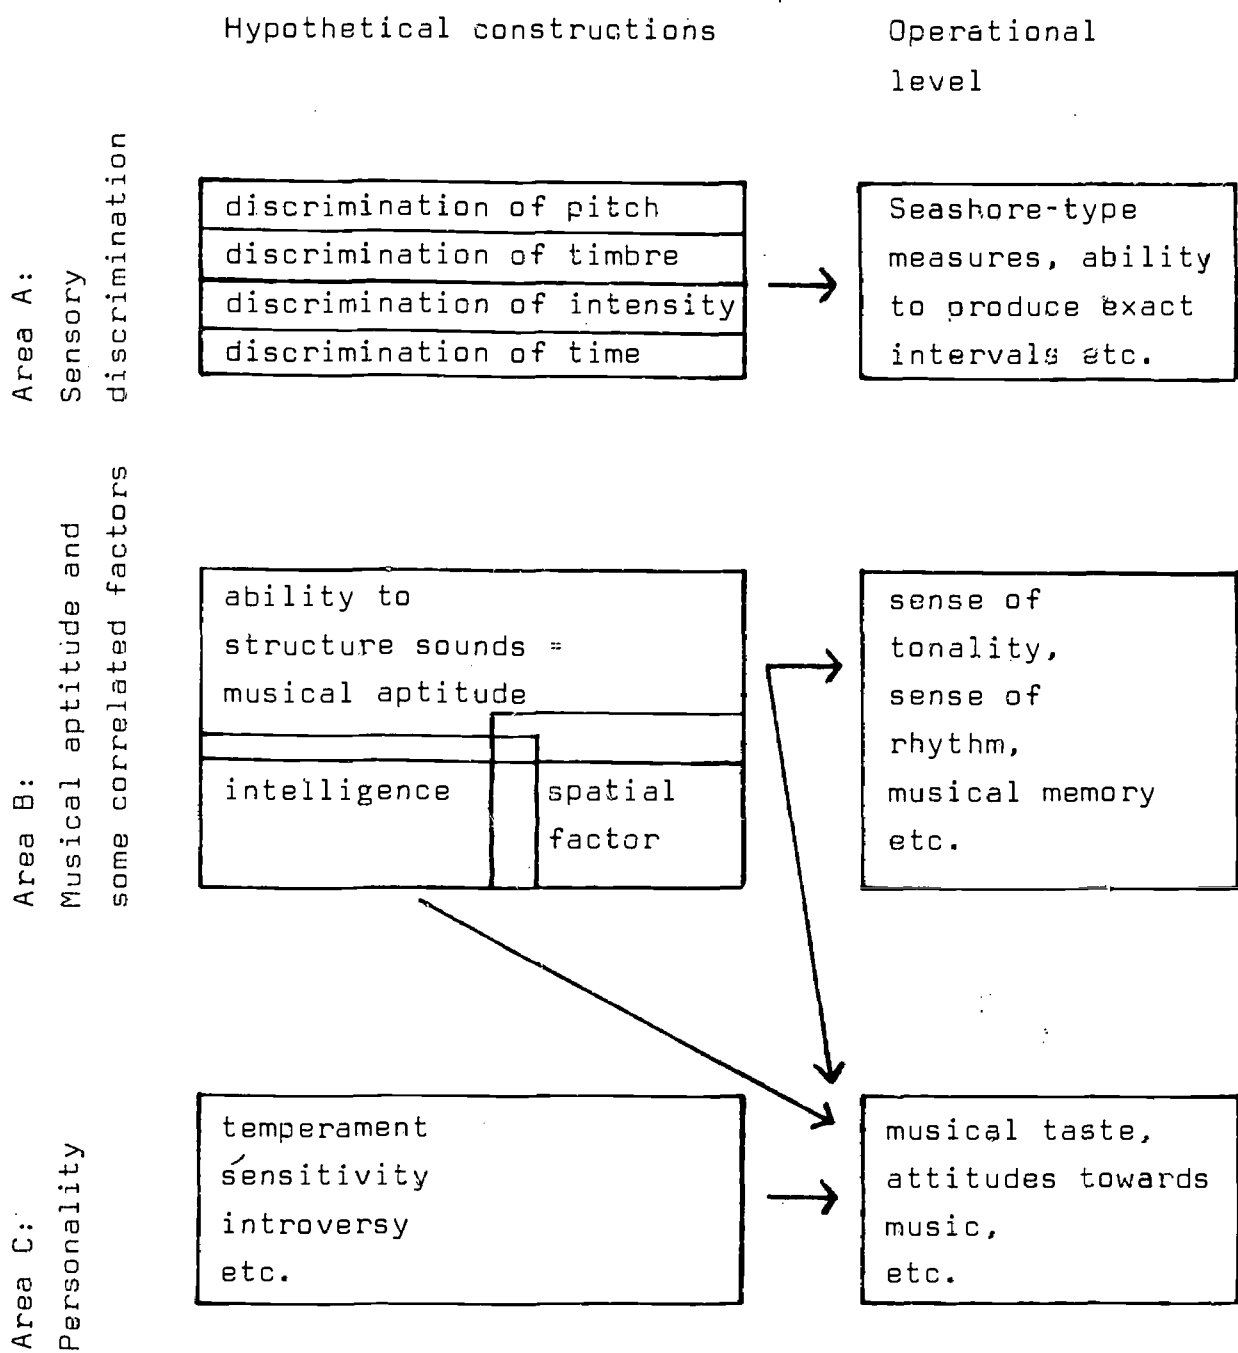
Hypothetical constructions

Operational level

Area A: Sensory discrimination

discrimination of pitch
discrimination of timbre
discrimination of intensity
discrimination of time

Seashore-type measures, ability to produce exact intervals etc.

Area B: Musical aptitude and some correlated factors

ability to structure sounds = musical aptitude

intelligence

spatial factor

sense of tonality, sense of rhythm, musical memory etc.

Area C: Personality

temperament
sensitivity
introversy
etc.

musical taste, attitudes towards music, etc.